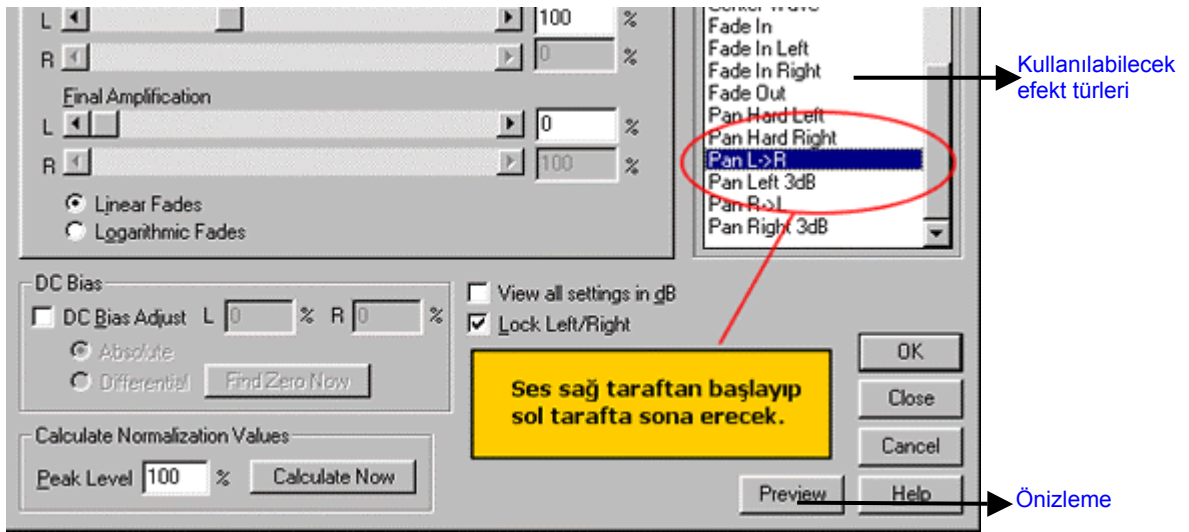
L 100 %

R 0 %

Final Amplification

L 0 %

R 100 %

Linear Fades

Logarithmic Fades

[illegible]

Fade In

Fade In Left

Fade In Right

Fade Out

Pan Hard Left

Pan Hard Right

Pan L->R

Pan Left 3dB

Pan R->L

Pan Right 3dB

Kullanılabilecek efekt türleri

DC Bias

DC Bias Adjust L 0 % R 0 %

Absolute

Differential

Find Zero Now

View all settings in dB

Lock Left/Right

Ses sağ taraftan başlayıp sol tarafta sona erecek.

OK

Close

Cancel

Calculate Normalization Values

Peak Level 100 %

Calculate Now

Preview

Help

Önizleme